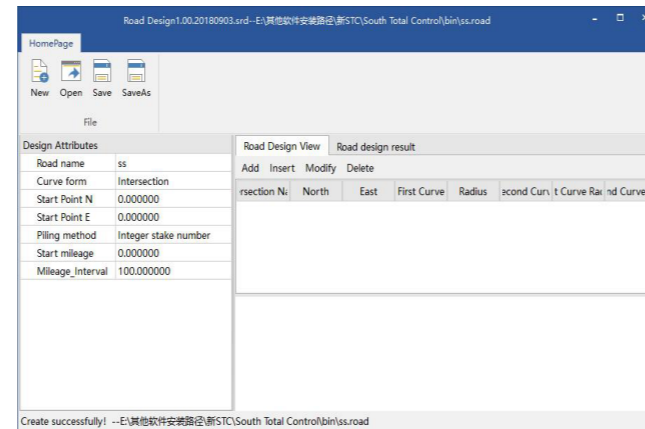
Road Design1.00.20180903.srd--E:\其他软件安装路径\新STC\South Total Control\bin\ss.road

HomePage

New Open Save SaveAs

File

Design Attributes

| Road name | ss |
|---|---|
| Curve form | Intersection |
| Start Point N | 0.000000 |
| Start Point E | 0.000000 |
| Piling method | Integer stake number |
| Start mileage | 0.000000 |
| Mileage_Interval | 100.000000 |

Road Design View Road design result

Add Insert Modify Delete

| rsection N: | North | East | First Curve | Radius | econd Curv | t Curve Ra | nd Curve |
|---|---|---|---|---|---|---|---|

Create successfully! --E:\其他软件安装路径\新STC\South Total Control\bin\ss.road